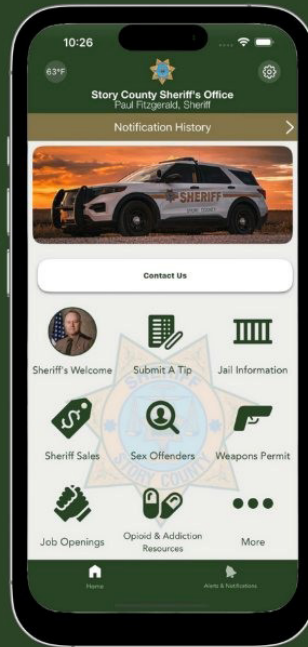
10:26

63°F

Story County Sheriff's Office
Paul Fitzgerald, Sheriff

Notification History

SHERIFF
STORY COUNTY

Contact Us

Sheriff's Welcome
Submit A Tip
Jail Information
Sheriff Sales
Sex Offenders
Weapons Permit
Job Openings
Opioid & Addiction Resources
More

Home
Alerts & Notifications